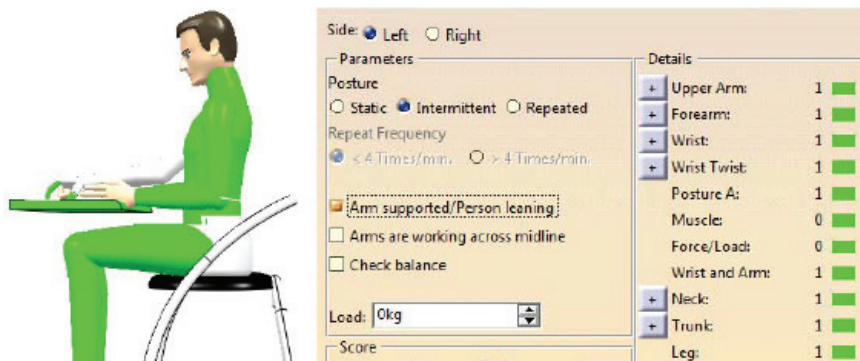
Side: Left Right

Parameters

Posture

Static Intermittent Repeated

Repeat Frequency

< 4 Times/min. > 4 Times/min.

Arm supported/Person leaning

Arms are working across midline

Check balance

Load: 0kg

Score

Details

| | | |
|---|---|---|
| + | Upper Arm: | 1 |
| + | Forearm: | 1 |
| + | Wrist: | 1 |
| + | Wrist Twist: | 1 |
| | Posture A: | 1 |
| | Muscle: | 0 |
| | Force/Load: | 0 |
| | Wrist and Arm: | 1 |
| + | Neck: | 1 |
| + | Trunk: | 1 |
| | Leg: | 1 |